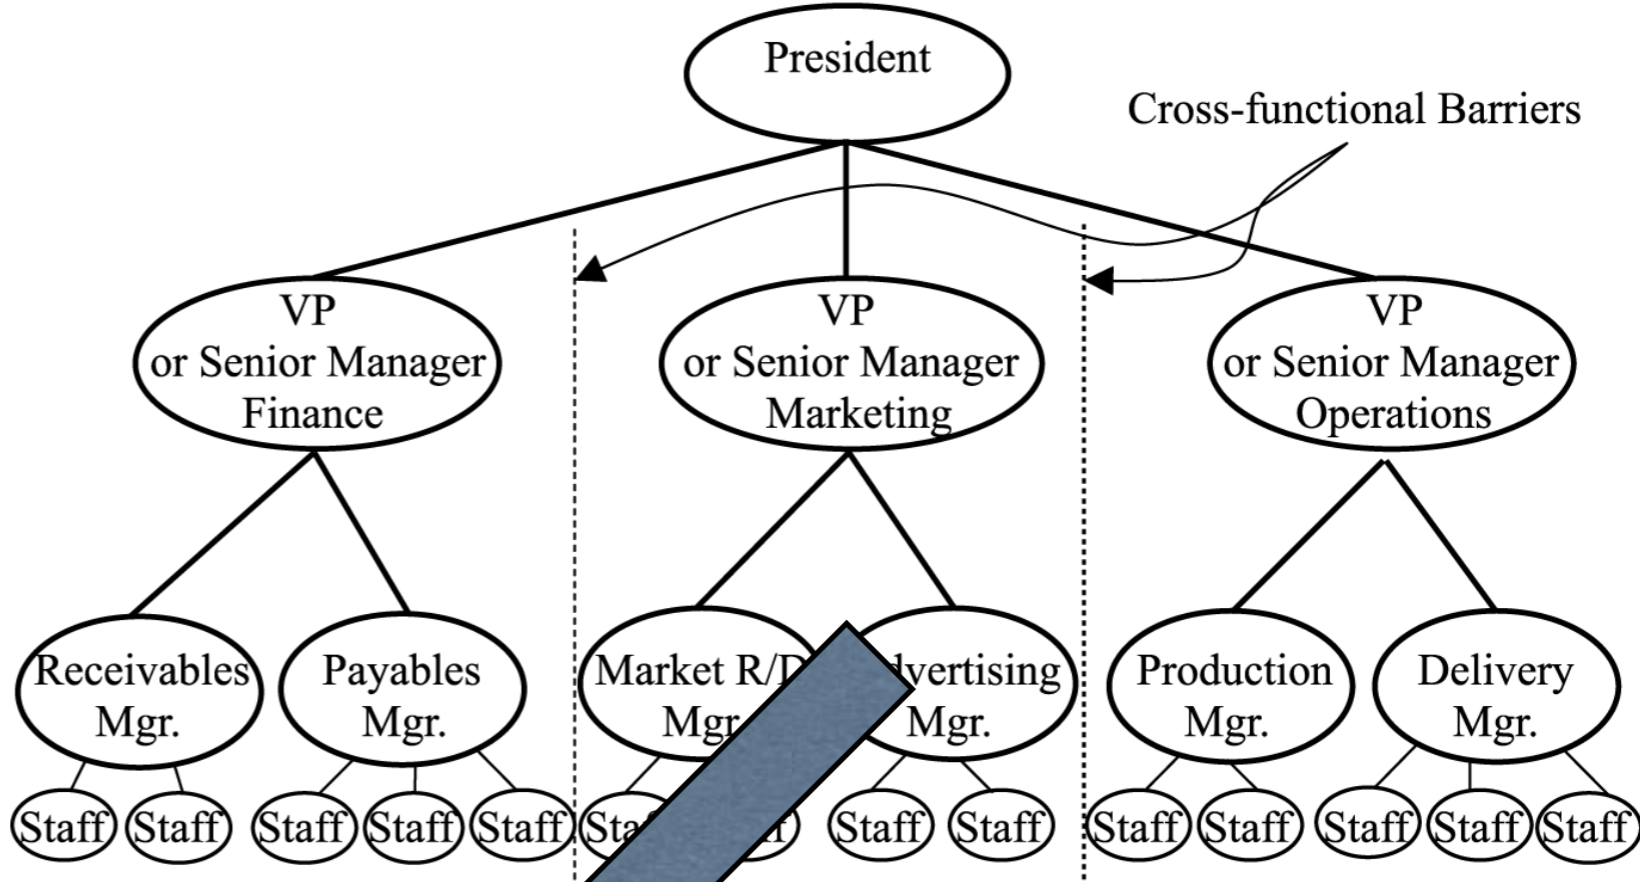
President

Cross-functional Barriers

VP
or Senior Manager
Finance

VP
or Senior Manager
Marketing

VP
or Senior Manager
Operations

Receivables Mgr.

Payables Mgr.

Market R/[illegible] Mgr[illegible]

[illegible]dvertising Mgr.

Production Mgr.

Delivery Mgr.

Staff Staff Staff Staff Staff Sta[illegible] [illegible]f Staff Staff Staff Staff Staff Staff Staff